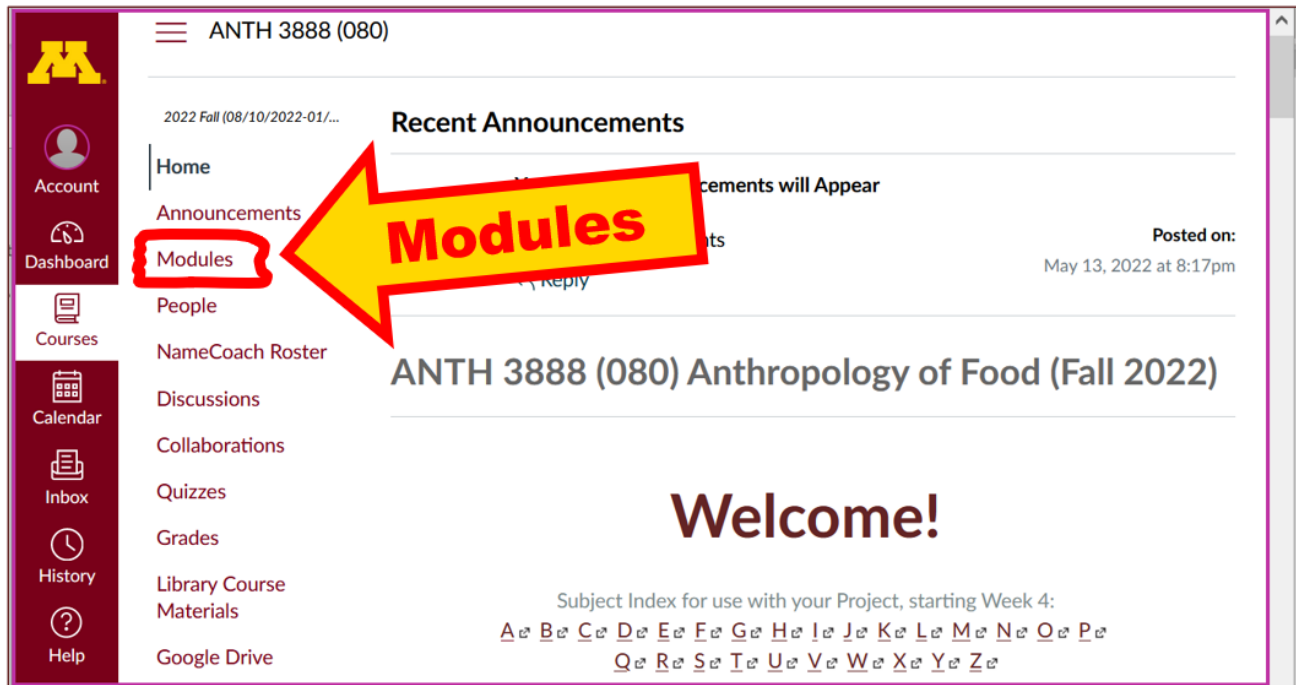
Account
Dashboard
Courses
Calendar
Inbox
History
Help

ANTH 3888 (080)

2022 Fall (08/10/2022-01/...

Home
Announcements
Modules
People
NameCoach Roster
Discussions
Collaborations
Quizzes
Grades
Library Course Materials
Google Drive

Modules

Recent Announcements

Y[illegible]cements will Appear

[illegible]ts

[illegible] Reply

Posted on:
May 13, 2022 at 8:17pm

ANTH 3888 (080) Anthropology of Food (Fall 2022)

Welcome!

Subject Index for use with your Project, starting Week 4:
A B C D E F G H I J K L M N O P
Q R S T U V W X Y Z